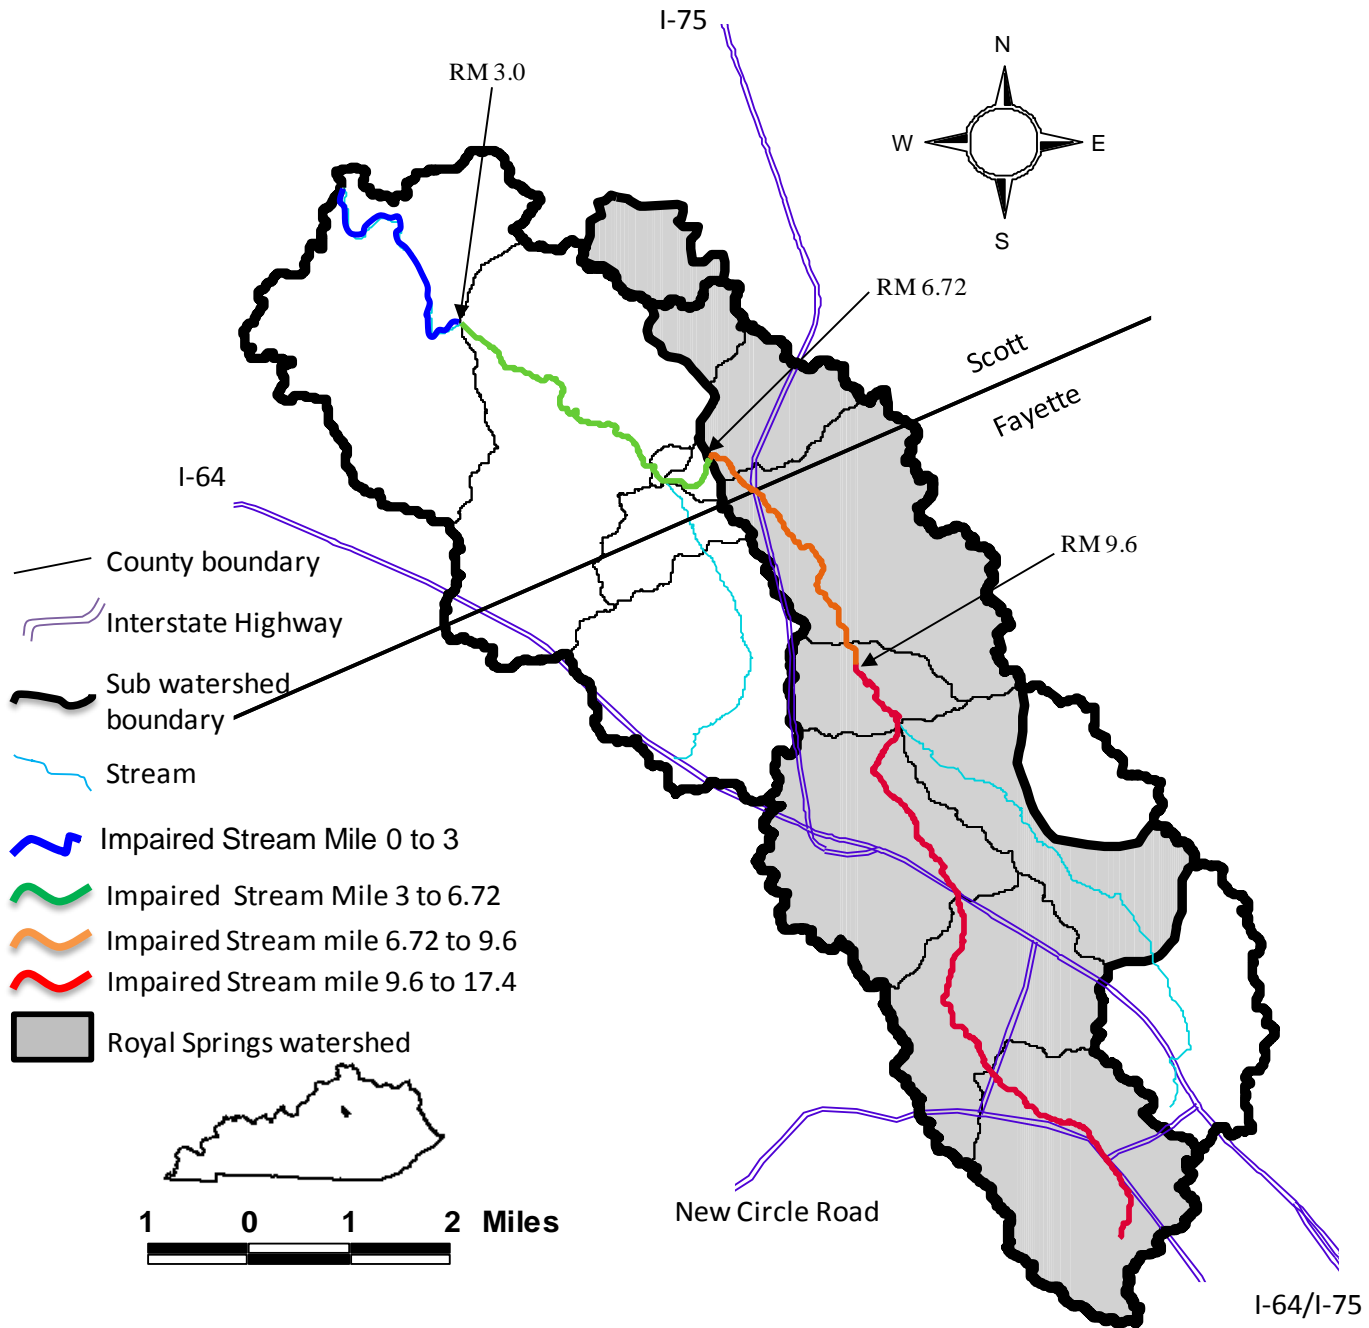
I-75

RM 3.0

N
W
E
S

RM 6.72

Scott
Fayette

I-64

RM 9.6

County boundary
Interstate Highway
Sub watershed boundary
Stream
Impaired Stream Mile 0 to 3
Impaired Stream Mile 3 to 6.72
Impaired Stream mile 6.72 to 9.6
Impaired Stream mile 9.6 to 17.4
Royal Springs watershed

1 0 1 2 Miles

New Circle Road

I-64/I-75